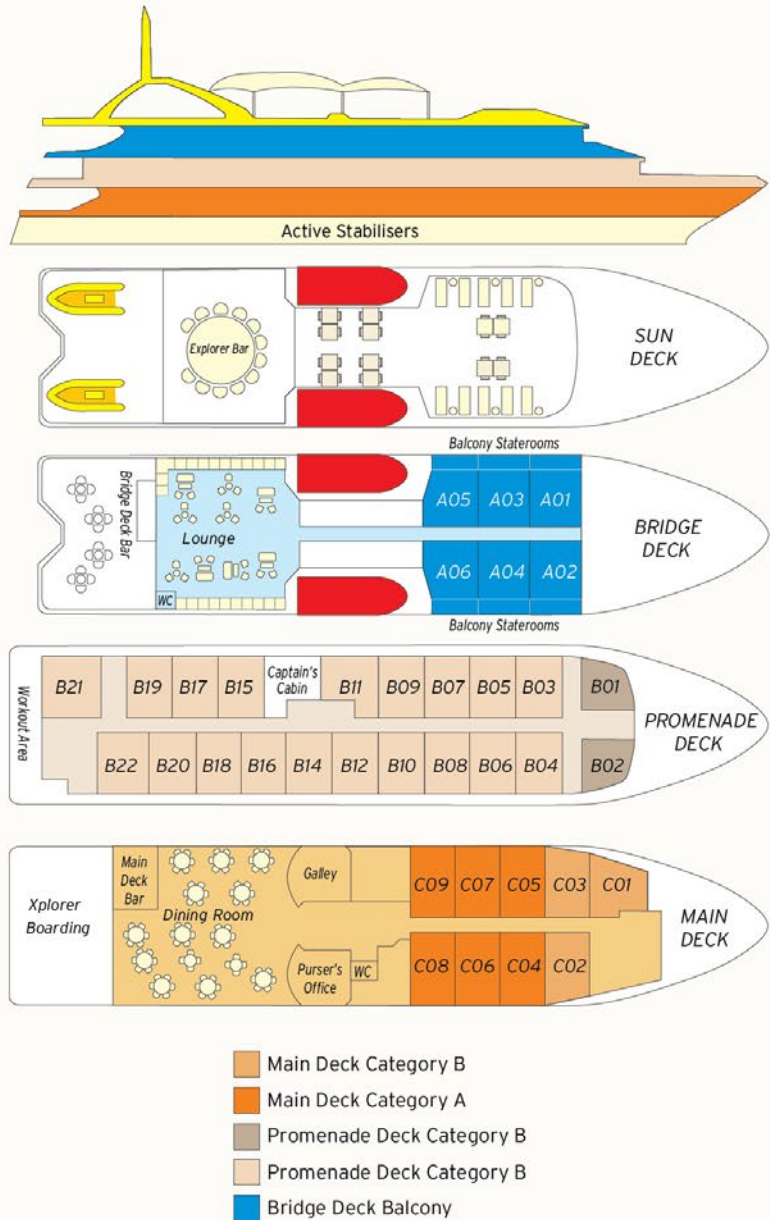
Active Stabilisers

Explorer Bar

SUN DECK

Balcony Staterooms

Bridge Deck Bar

Lounge

WC

A05 A03 A01

A06 A04 A02

BRIDGE DECK

Balcony Staterooms

Workout Area

B21 B19 B17 B15 Captain's Cabin B11 B09 B07 B05 B03 B01

B22 B20 B18 B16 B14 B12 B10 B08 B06 B04 B02

PROMENADE DECK

Xplorer Boarding

Main Deck Bar

Dining Room

Galley

Purser's Office

WC

C09 C07 C05 C03 C01

C08 C06 C04 C02

MAIN DECK

Main Deck Category B
Main Deck Category A
Promenade Deck Category B
Promenade Deck Category B
Bridge Deck Balcony